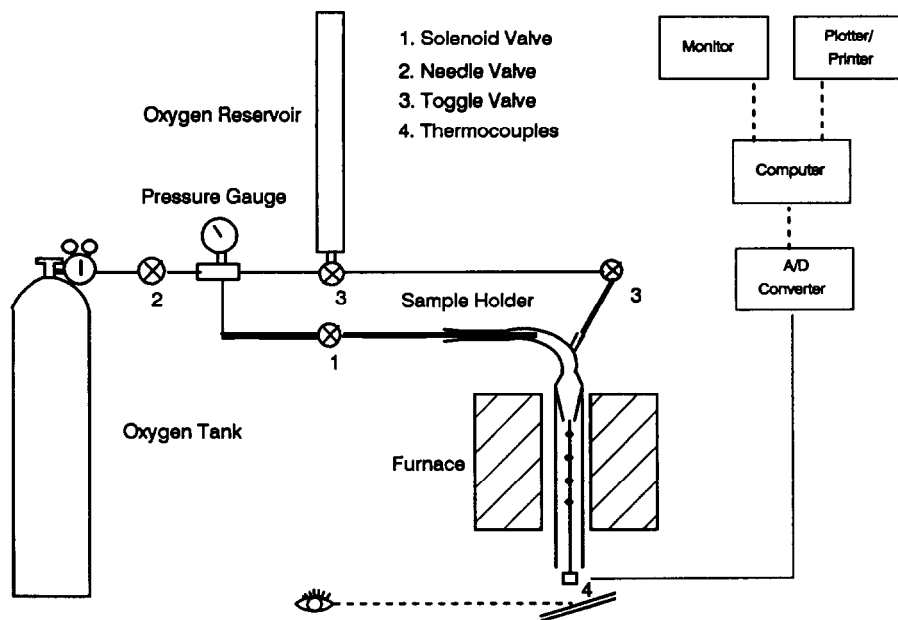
1. Solenoid Valve
2. Needle Valve
3. Toggle Valve
4. Thermocouples

Oxygen Reservoir

Pressure Gauge

Monitor

Plotter/ Printer

Computer

A/D Converter

2

3

3

Sample Holder

1

Oxygen Tank

Furnace

4